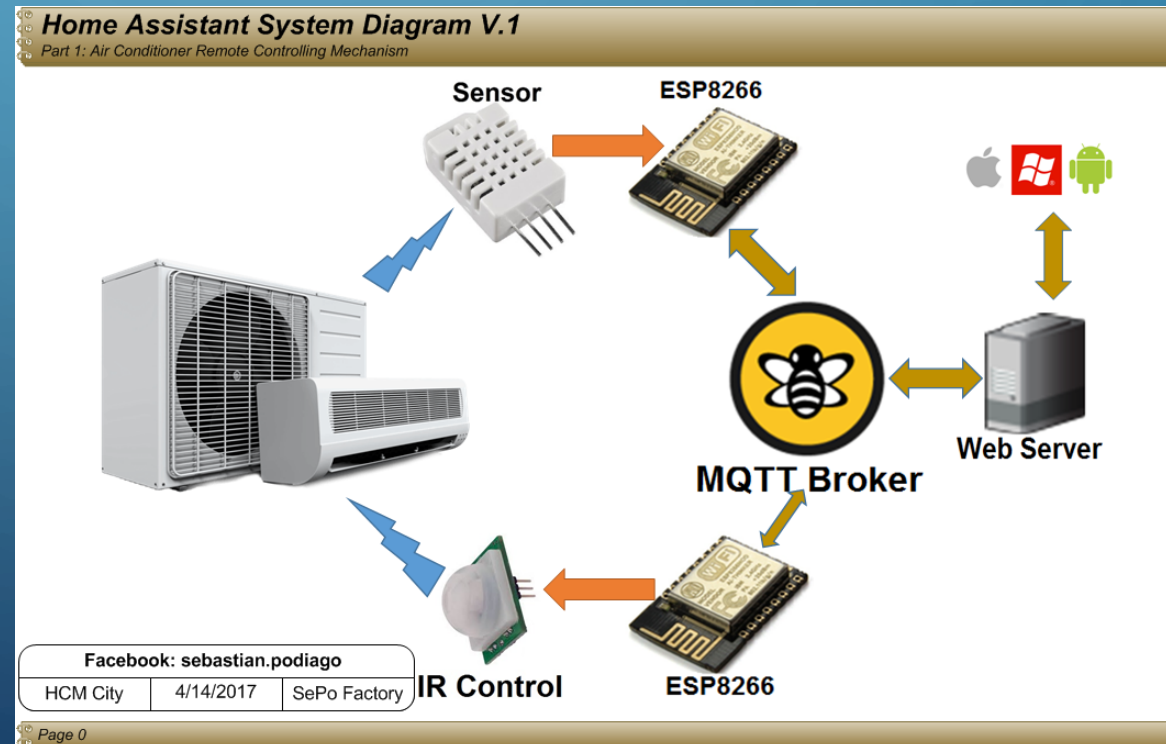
Home Assistant System Diagram V.1
Part 1: Air Conditioner Remote Controlling Mechanism

Sensor

ESP8266

MQTT Broker

Web Server

IR Control

ESP8266

| Facebook: sebastian.podiago | | |
|---|---|---|
| HCM City | 4/14/2017 | SePo Factory |

Page 0